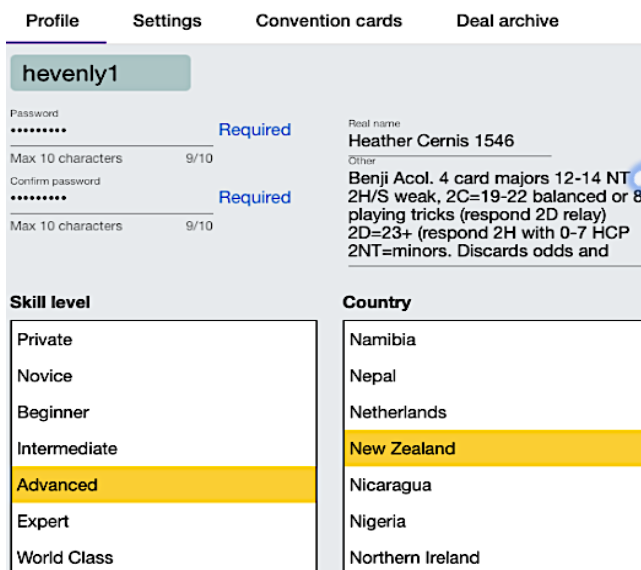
Profile Settings Convention cards Deal archive

hevenly1

Password
•••••••••
Required
Max 10 characters 9/10

Confirm password
•••••••••
Required
Max 10 characters 9/10

Real name
Heather Cernis 1546

Other
Benji Acol. 4 card majors 12-14 NT 2H/S weak, 2C=19-22 balanced or 8 playing tricks (respond 2D relay) 2D=23+ (respond 2H with 0-7 HCP 2NT=minors. Discards odds and

Skill level
Private
Novice
Beginner
Intermediate
Advanced
Expert
World Class

Country
Namibia
Nepal
Netherlands
New Zealand
Nicaragua
Nigeria
Northern Ireland